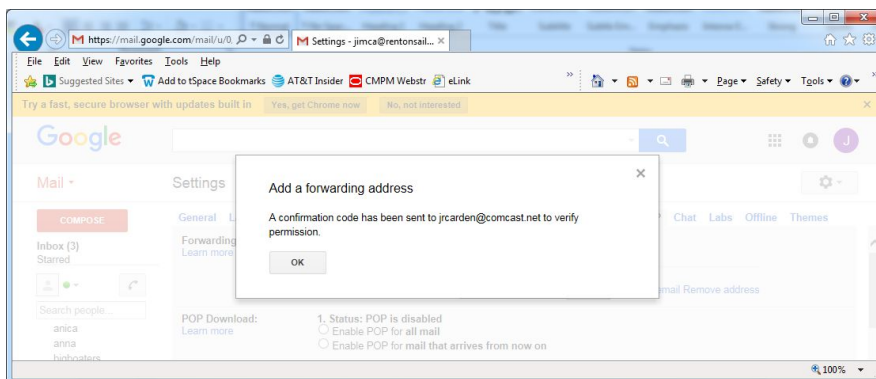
https://mail.google.com/mail/u/0,
Settings - jimca@rentonsail...

File Edit View Favorites Tools Help

Suggested Sites ▾ Add to tSpace Bookmarks AT&T Insider CMPM Webstr eLink

Page ▾ Safety ▾ Tools ▾

Try a fast, secure browser with updates built in Yes, get Chrome now No, not interested

Google

J

Mail ▾

Settings

COMPOSE

General L

Chat Labs Offline Themes

Inbox (3)
Starred

Forwarding
Learn more

Search people...
anica
anna
bigboaters

mail Remove address

POP Download:
Learn more

1. Status: POP is disabled
Enable POP for all mail
Enable POP for mail that arrives from now on

Add a forwarding address

A confirmation code has been sent to jrcarden@comcast.net to verify permission.

OK

100%